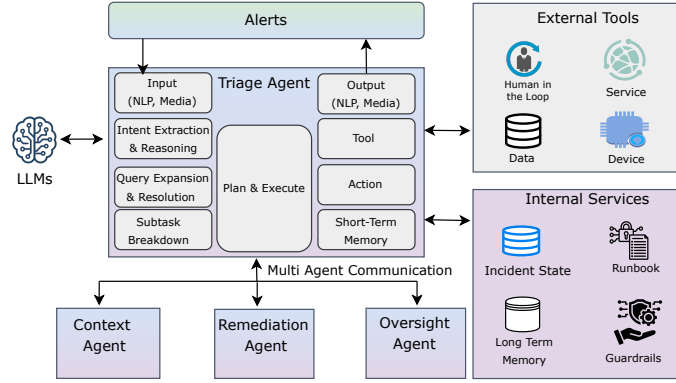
Alerts

External Tools

Human in the Loop

Service

Data

Device

Triage Agent

Input (NLP, Media)

Output (NLP, Media)

Intent Extraction & Reasoning

Tool

Plan & Execute

Query Expansion & Resolution

Action

Subtask Breakdown

Short-Term Memory

LLMs

Internal Services

Incident State

Runbook

Long Term Memory

Guardrails

Multi Agent Communication

Context Agent

Remediation Agent

Oversight Agent